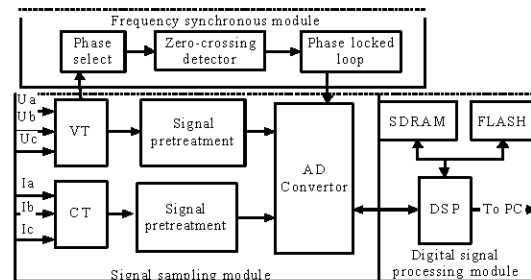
Frequency synchronous module

Phase select

Zero-crossing detector

Phase locked loop

Ua

Ub

Uc

VT

Signal pretreatment

AD Convertor

SDRAM

FLASH

Ia

Ib

Ic

CT

Signal pretreatment

DSP

To PC

Signal sampling module

Digital signal processing module